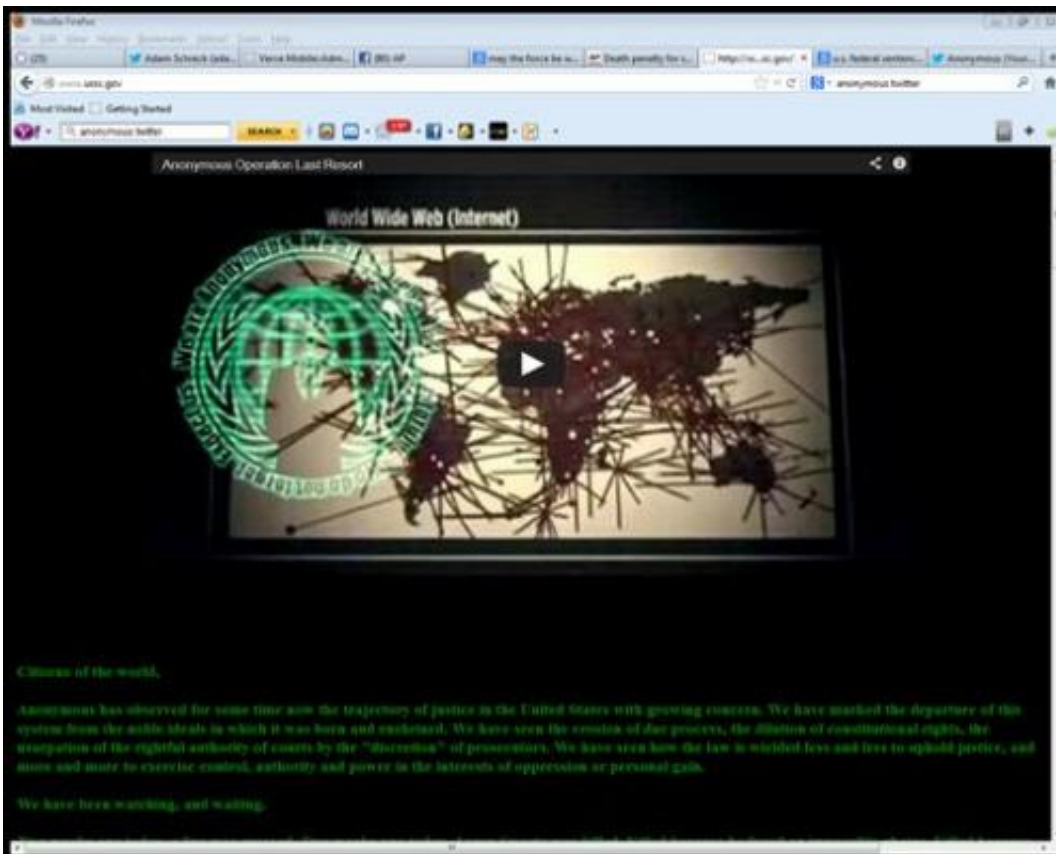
Mozilla Firefox

File Edit View History Bookmarks Yahoo! Tools Help

(25) | Adam Schock (ada... | Verve Mobile/Adm... | (80) AP | may the force be w... | Death penalty for s... | http://w...sc.gov/ | u.s. federal sentenc... | Anonymous (Your...

www.ussc.gov

anonymous twitter

Most Visited | Getting Started

anonymous twitter | SEARCH

Anonymous Operation Last Resort

World Wide Web (Internet)

Citizens of the world,

Anonymous has observed for some time now the trajectory of justice in the United States with growing concern. We have marked the departure of this system from the noble ideals in which it was born and enshrined. We have seen the erosion of due process, the dilution of constitutional rights, the usurpation of the rightful authority of courts by the "discretion" of prosecutors. We have seen how the law is wielded less and less to uphold justice, and more and more to exercise control, authority and power in the interests of oppression or personal gain.

We have been watching, and waiting.

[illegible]